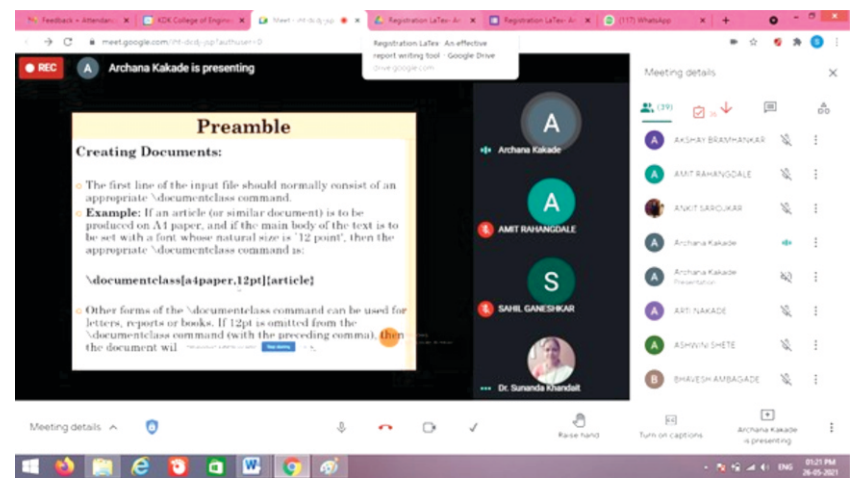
Feedback – Attendan ×
KDK College of Engine ×
Meet - ptf-dcdj-jqp ×
Registration LaTex: A ×
Registration LaTex: A ×
(117) WhatsApp ×
+

meet.google.com/ptf-dcdj-jqp?authuser=0

Registration LaTex : An effective report writing tool - Google Drive
drive.google.com

REC
A Archana Kakade is presenting

Preamble

Creating Documents:

The first line of the input file should normally consist of an appropriate \documentclass command.

Example: If an article (or similar document) is to be produced on A4 paper, and if the main body of the text is to be set with a font whose natural size is '12 point', then the appropriate \documentclass command is:

\documentclass[a4paper,12pt]{article}

Other forms of the \documentclass command can be used for letters, reports or books. If 12pt is omitted from the \documentclass command (with the preceding comma), then the document wil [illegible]

A
Archana Kakade

A
AMIT RAHANGDALE

S
SAHIL GANESHKAR

Dr. Sunanda Khandait

Meeting details

(39)

AKSHAY BRAMHANKAR
AMIT RAHANGDALE
ANKIT SAROJKAR
Archana Kakade
Archana Kakade
Presentation
ARTI NAKADE
ASHWINI SHETE
BHAVESH AMBAGADE

Meeting details

Raise hand
Turn on captions
Archana Kakade is presenting

ENG
01:21 PM
26-05-2021